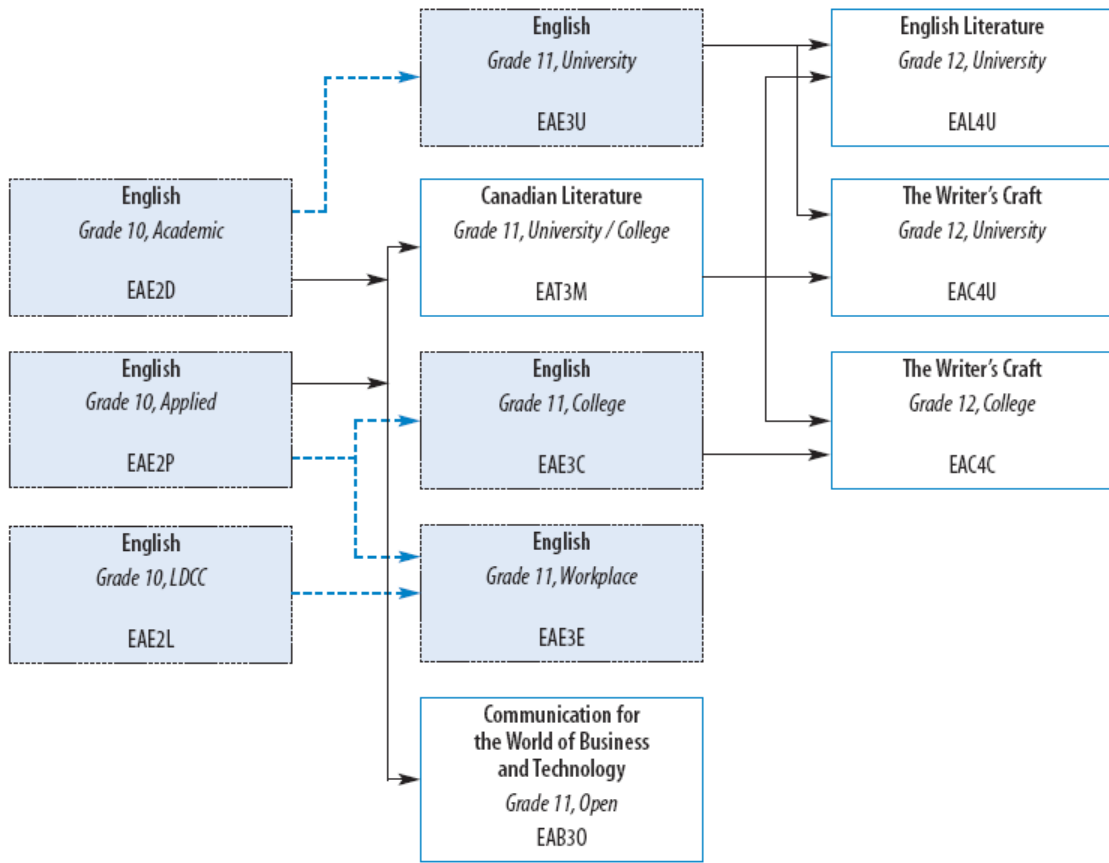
English
Grade 10, Academic
EAE2D

English
Grade 10, Applied
EAE2P

English
Grade 10, LDCC
EAE2L

English
Grade 11, University
EAE3U

Canadian Literature
Grade 11, University / College
EAT3M

English
Grade 11, College
EAE3C

English
Grade 11, Workplace
EAE3E

Communication for the World of Business and Technology
Grade 11, Open
EAB3O

English Literature
Grade 12, University
EAL4U

The Writer's Craft
Grade 12, University
EAC4U

The Writer's Craft
Grade 12, College
EAC4C